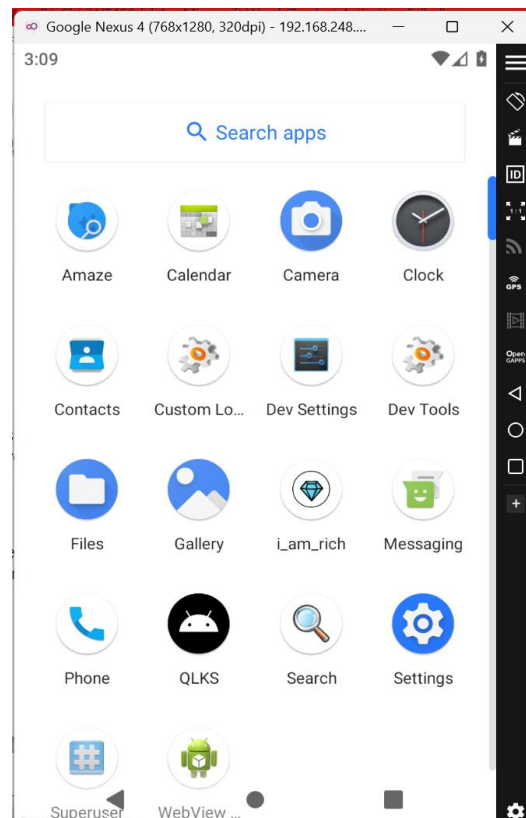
Google Nexus 4 (768x1280, 320dpi) - 192.168.248....

3:09

Search apps

Amaze
Calendar
Camera
Clock

Contacts
Custom Lo...
Dev Settings
Dev Tools

Files
Gallery
i_am_rich
Messaging

Phone
QLKS
Search
Settings

Superuser
WebView ...

ID
1:1
GPS
Open GAPPS
+